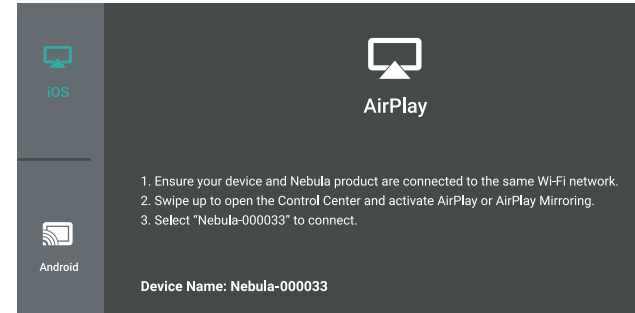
iOS

Android

AirPlay

1. Ensure your device and Nebula product are connected to the same Wi-Fi network.
2. Swipe up to open the Control Center and activate AirPlay or AirPlay Mirroring.
3. Select "Nebula-000033" to connect.

Device Name: Nebula-000033